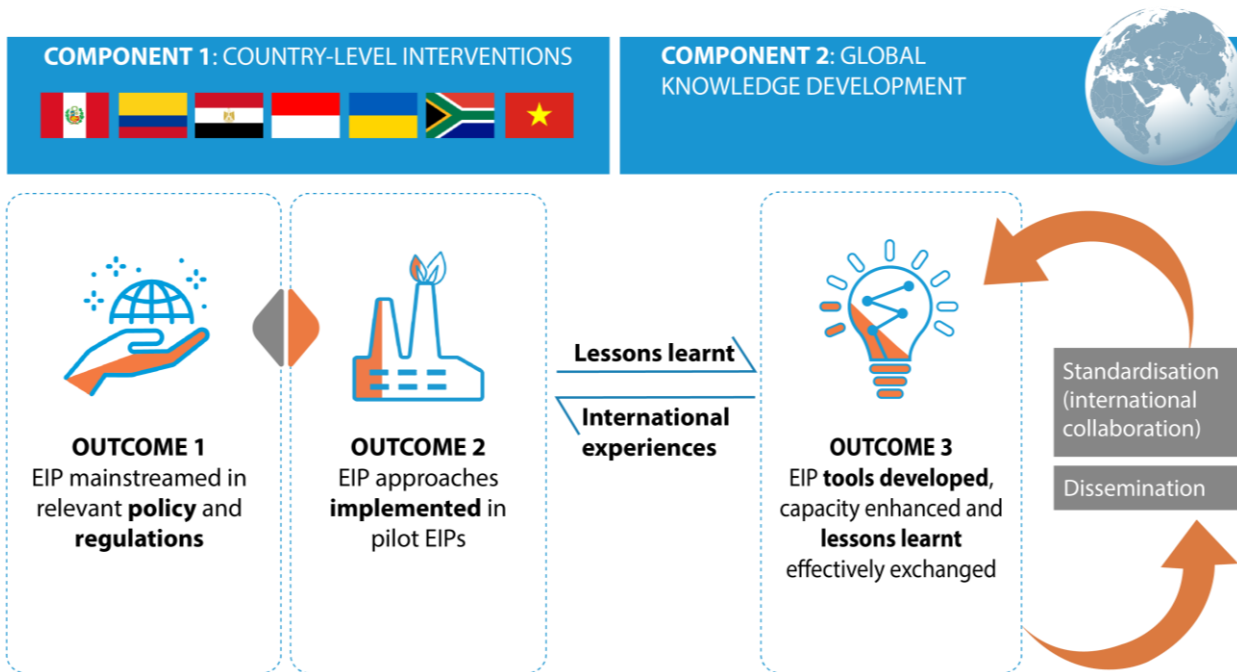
COMPONENT 1: COUNTRY-LEVEL INTERVENTIONS

COMPONENT 2: GLOBAL KNOWLEDGE DEVELOPMENT

OUTCOME 1
EIP mainstreamed in relevant policy and regulations

OUTCOME 2
EIP approaches implemented in pilot EIPs

Lessons learnt

International experiences

OUTCOME 3
EIP tools developed, capacity enhanced and lessons learnt effectively exchanged

Standardisation (international collaboration)

Dissemination